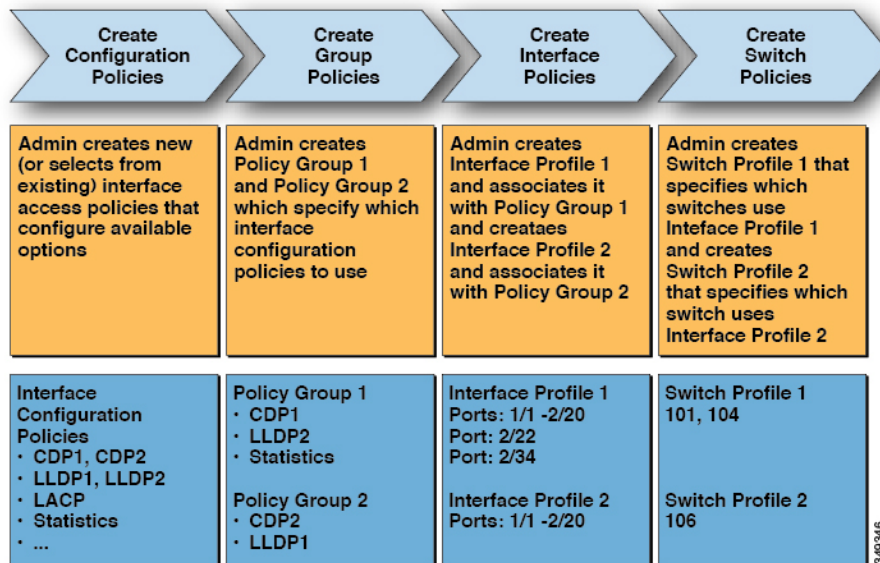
Create Configuration Policies

Create Group Policies

Create Interface Policies

Create Switch Policies

Admin creates new (or selects from existing) interface access policies that configure available options

Admin creates Policy Group 1 and Policy Group 2 which specify which interface configuration policies to use

Admin creates Interface Profile 1 and associates it with Policy Group 1 and createas Interface Profile 2 and associates it with Policy Group 2

Admin creates Switch Profile 1 that specifies which switches use Inteface Profile 1 and creates Switch Profile 2 that specifies which switch uses Interface Profile 2

Interface Configuration Policies
· CDP1, CDP2
· LLDP1, LLDP2
· LACP
· Statistics
· ...

Policy Group 1
· CDP1
· LLDP2
· Statistics

Policy Group 2
· CDP2
· LLDP1

Interface Profile 1
Ports: 1/1 -2/20
Port: 2/22
Port: 2/34

Interface Profile 2
Ports: 1/1 -2/20

Switch Profile 1
101, 104

Switch Profile 2
106

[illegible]